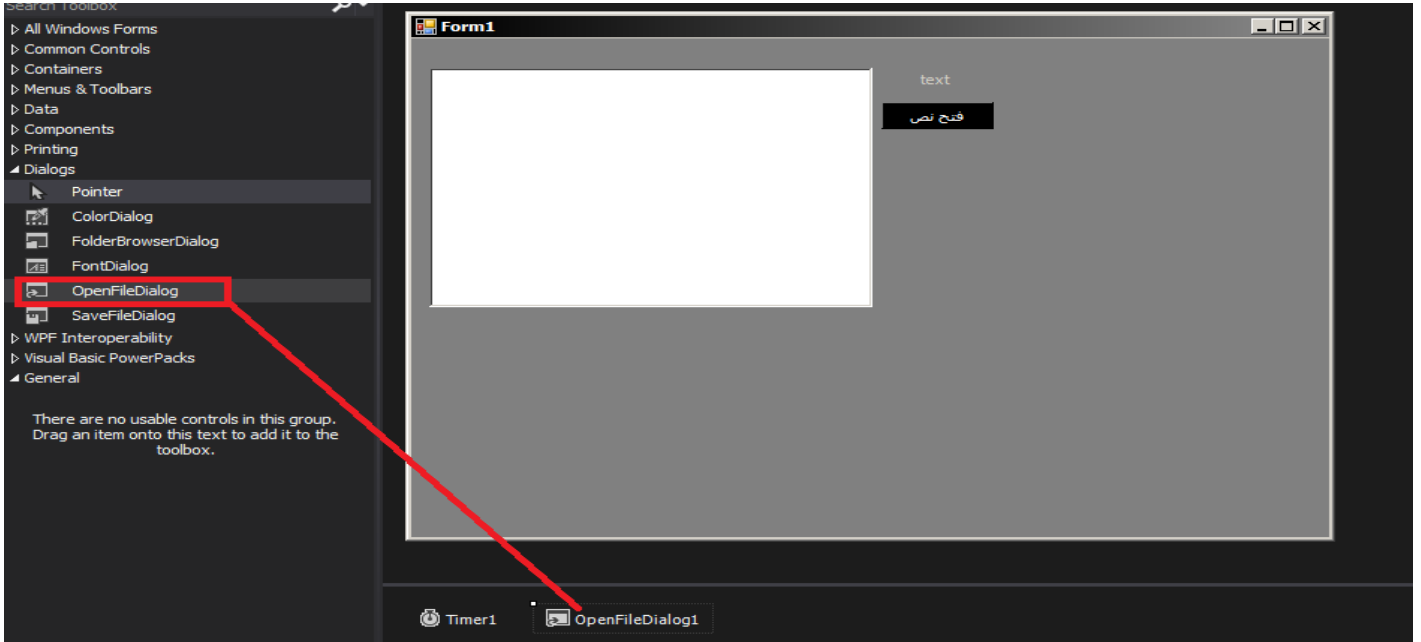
Search Toolbox
▷ All Windows Forms
▷ Common Controls
▷ Containers
▷ Menus & Toolbars
▷ Data
▷ Components
▷ Printing
◢ Dialogs
Pointer
ColorDialog
FolderBrowserDialog
FontDialog
OpenFileDialog
SaveFileDialog
▷ WPF Interoperability
▷ Visual Basic PowerPacks
◢ General

There are no usable controls in this group. Drag an item onto this text to add it to the toolbox.

Form1

text

فتح نص

Timer1

OpenFileDialog1